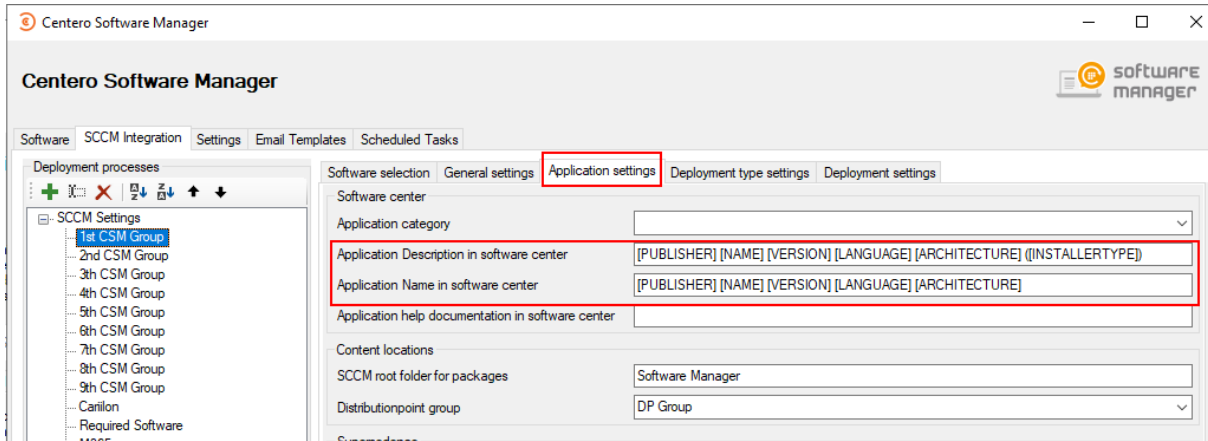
Centero Software Manager

Centero Software Manager

software manager

Software | SCCM Integration | Settings | Email Templates | Scheduled Tasks

Deployment processes

SCCM Settings
1st CSM Group
2nd CSM Group
3th CSM Group
4th CSM Group
5th CSM Group
6th CSM Group
7th CSM Group
8th CSM Group
9th CSM Group
Carilion
Required Software
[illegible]

Software selection | General settings | Application settings | Deployment type settings | Deployment settings

Software center

Application category

Application Description in software center | [PUBLISHER] [NAME] [VERSION] [LANGUAGE] [ARCHITECTURE] ([INSTALLERTYPE])

Application Name in software center | [PUBLISHER] [NAME] [VERSION] [LANGUAGE] [ARCHITECTURE]

Application help documentation in software center

Content locations

SCCM root folder for packages | Software Manager

Distributionpoint group | DP Group

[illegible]